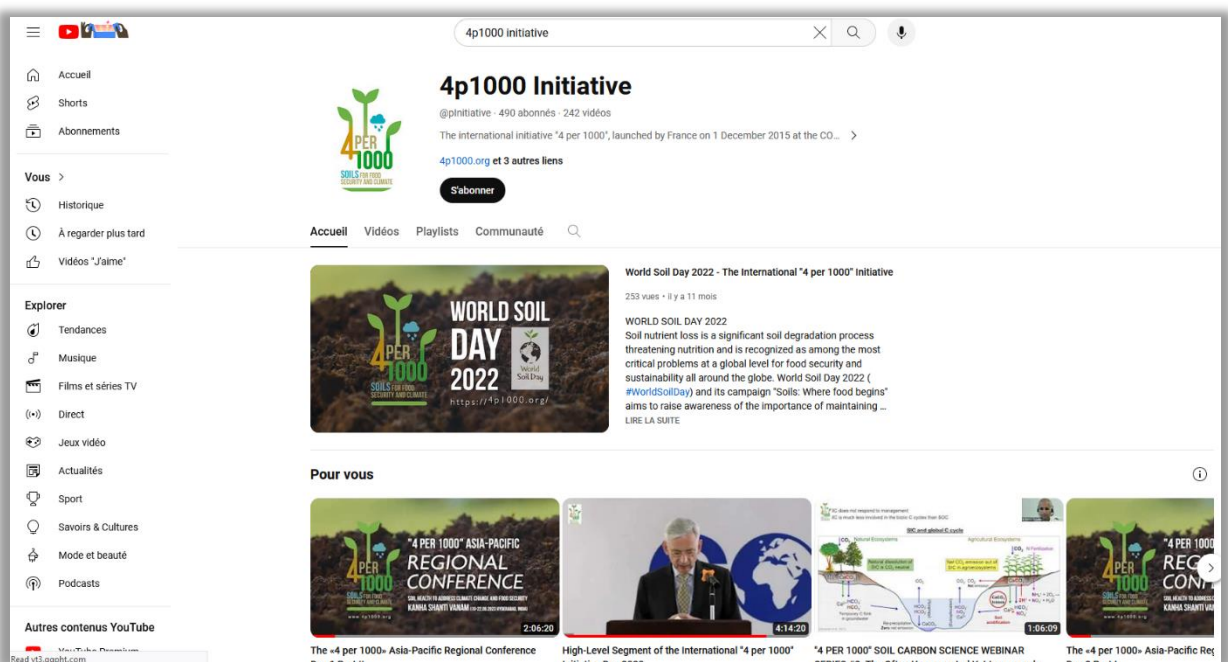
4p1000 initiative

Accueil
Shorts
Abonnements

Vous >
Historique
À regarder plus tard
Vidéos "J'aime"

Explorer
Tendances
Musique
Films et séries TV
Direct
Jeux vidéo
Actualités
Sport
Savoirs & Cultures
Mode et beauté
Podcasts

Autres contenus YouTube
YouTube Premium

Read v13.gapht.com

4 PER 1000 SOILS FOR FOOD SECURITY AND CLIMATE

4p1000 Initiative
@pInitiative · 490 abonnés · 242 vidéos
The international initiative "4 per 1000", launched by France on 1 December 2015 at the CO... >
4p1000.org et 3 autres liens
S'abonner

Accueil Vidéos Playlists Communauté

WORLD SOIL DAY 2022
4 PER 1000 SOILS FOR FOOD SECURITY AND CLIMATE
https://4p1000.org/
World Soil Day

World Soil Day 2022 - The International "4 per 1000" Initiative
253 vues • il y a 11 mois
WORLD SOIL DAY 2022
Soil nutrient loss is a significant soil degradation process threatening nutrition and is recognized as among the most critical problems at a global level for food security and sustainability all around the globe. World Soil Day 2022 ( #WorldSoilDay) and its campaign "Soils: Where food begins" aims to raise awareness of the importance of maintaining ...
LIRE LA SUITE

Pour vous

"4 PER 1000" ASIA-PACIFIC REGIONAL CONFERENCE
SOIL HEALTH TO ADDRESS CLIMATE CHANGE AND FOOD SECURITY
KANHA SHANTI VANAM
2:06:20
The «4 per 1000» Asia-Pacific Regional Conference

4:14:20
High-Level Segment of the International "4 per 1000"

1:06:09
"4 PER 1000" SOIL CARBON SCIENCE WEBINAR

"4 PER REG CON KANHA SHANTI VANAM
The «4 per 1000» Asia-Pacific Reg